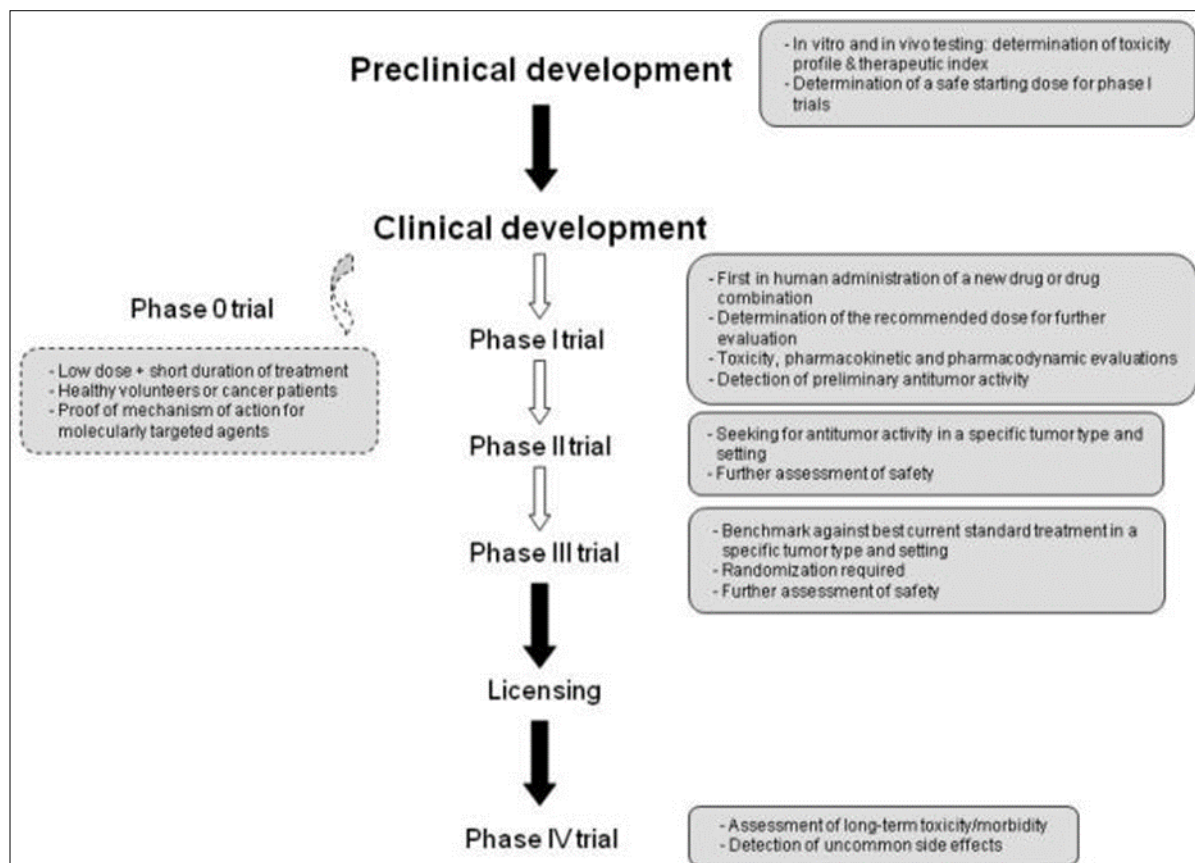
Preclinical development

- In vitro and in vivo testing: determination of toxicity profile & therapeutic index
- Determination of a safe starting dose for phase I trials

Clinical development

Phase 0 trial

- Low dose + short duration of treatment
- Healthy volunteers or cancer patients
- Proof of mechanism of action for molecularly targeted agents

Phase I trial

- First in human administration of a new drug or drug combination
- Determination of the recommended dose for further evaluation
- Toxicity, pharmacokinetic and pharmacodynamic evaluations
- Detection of preliminary antitumor activity

Phase II trial

- Seeking for antitumor activity in a specific tumor type and setting
- Further assessment of safety

Phase III trial

- Benchmark against best current standard treatment in a specific tumor type and setting
- Randomization required
- Further assessment of safety

Licensing

Phase IV trial

- Assessment of long-term toxicity/morbidity
- Detection of uncommon side effects